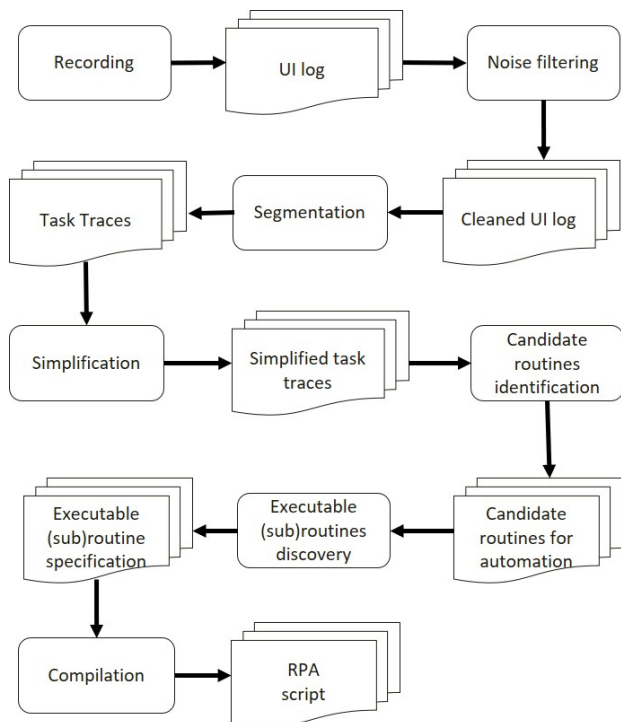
Recording

UI log

Noise filtering

Cleaned UI log

Segmentation

Task Traces

Simplification

Simplified task traces

Candidate routines identification

Candidate routines for automation

Executable (sub)routines discovery

Executable (sub)routine specification

Compilation

RPA script